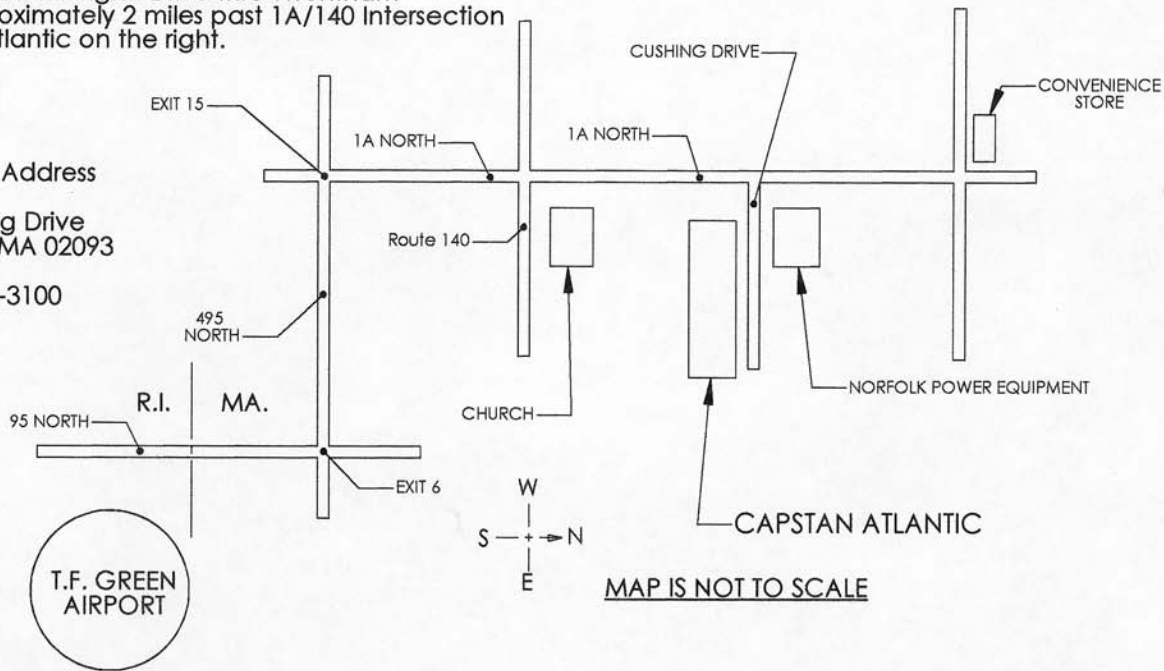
oximately 2 miles past 1A/140 Intersection
tlantic on the right.

Address

g Drive
MA 02093

-3100

CUSHING DRIVE
CONVENIENCE STORE
EXIT 15
1A NORTH
1A NORTH
Route 140
495 NORTH
CHURCH
NORFOLK POWER EQUIPMENT
R.I.
MA.
95 NORTH
EXIT 6
W
S
N
E
CAPSTAN ATLANTIC
T.F. GREEN AIRPORT
MAP IS NOT TO SCALE